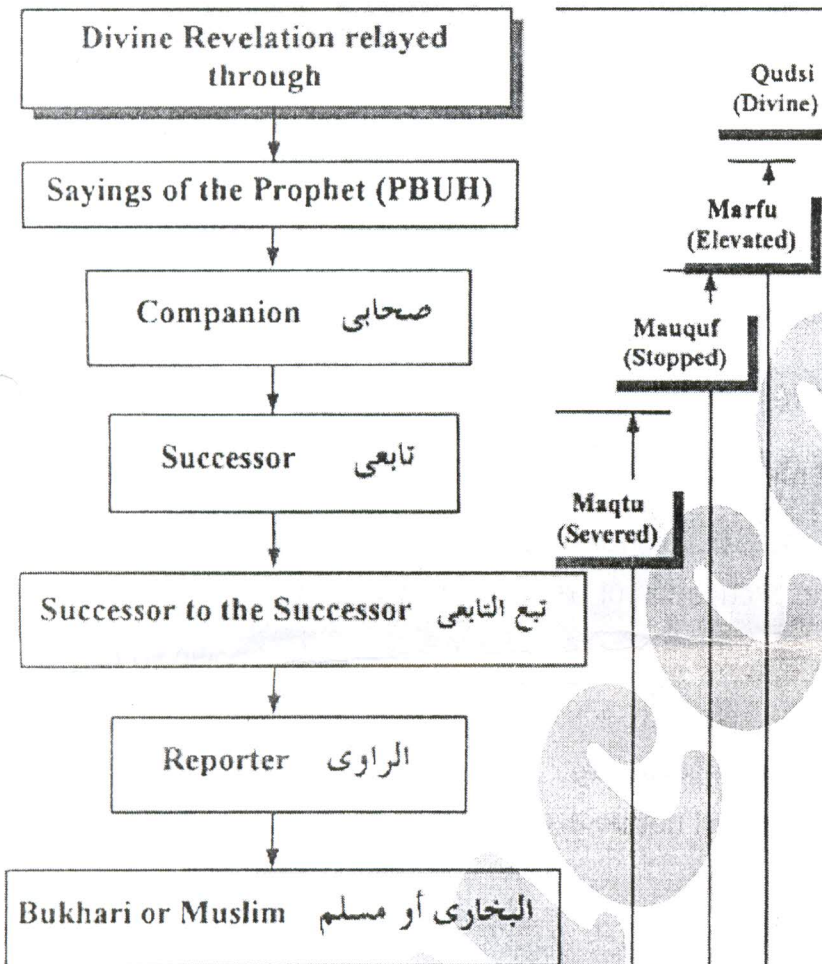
Divine Revelation relayed through

Sayings of the Prophet (PBUH)

Companion صحابی

Successor تابعی

Successor to the Successor تبع التابعی

Reporter الراوی

Bukhari or Muslim البخاری أو مسلم

Qudsi (Divine)

Marfu (Elevated)

Mauquf (Stopped)

Maqtu (Severed)